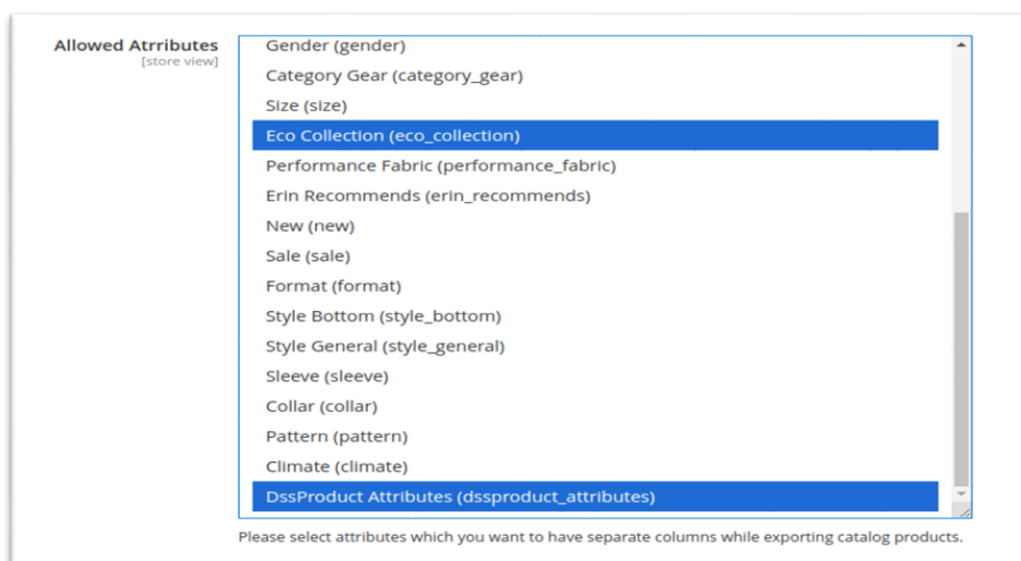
Allowed Atrributes
[store view]

Gender (gender)
Category Gear (category_gear)
Size (size)
Eco Collection (eco_collection)
Performance Fabric (performance_fabric)
Erin Recommends (erin_recommends)
New (new)
Sale (sale)
Format (format)
Style Bottom (style_bottom)
Style General (style_general)
Sleeve (sleeve)
Collar (collar)
Pattern (pattern)
Climate (climate)
DssProduct Attributes (dssproduct_attributes)

Please select attributes which you want to have separate columns while exporting catalog products.